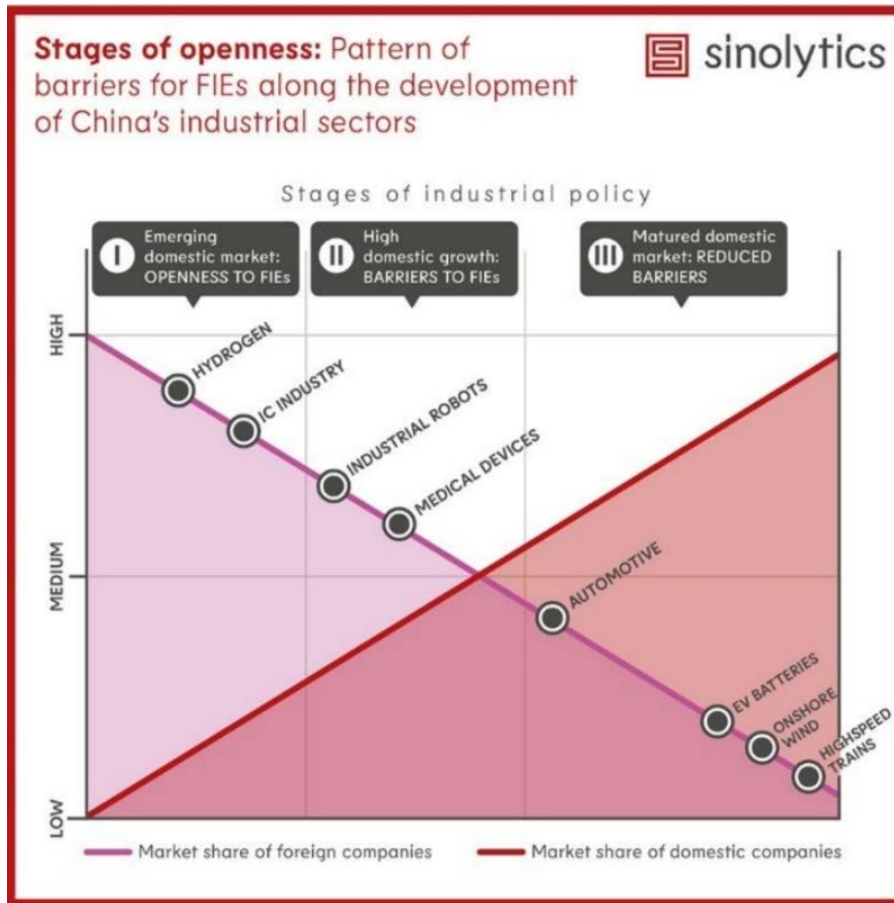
**Stages of openness:** Pattern of barriers for FIEs along the development of China's industrial sectors

sinolytics

Stages of industrial policy

I Emerging domestic market: OPENNESS TO FIEs

II High domestic growth: BARRIERS TO FIEs

III Matured domestic market: REDUCED BARRIERS

HIGH

MEDIUM

LOW

HYDROGEN

IC INDUSTRY

INDUSTRIAL ROBOTS

MEDICAL DEVICES

AUTOMOTIVE

EV BATTERIES

ONSHORE WIND

HIGHSPEED TRAINS

Market share of foreign companies

Market share of domestic companies